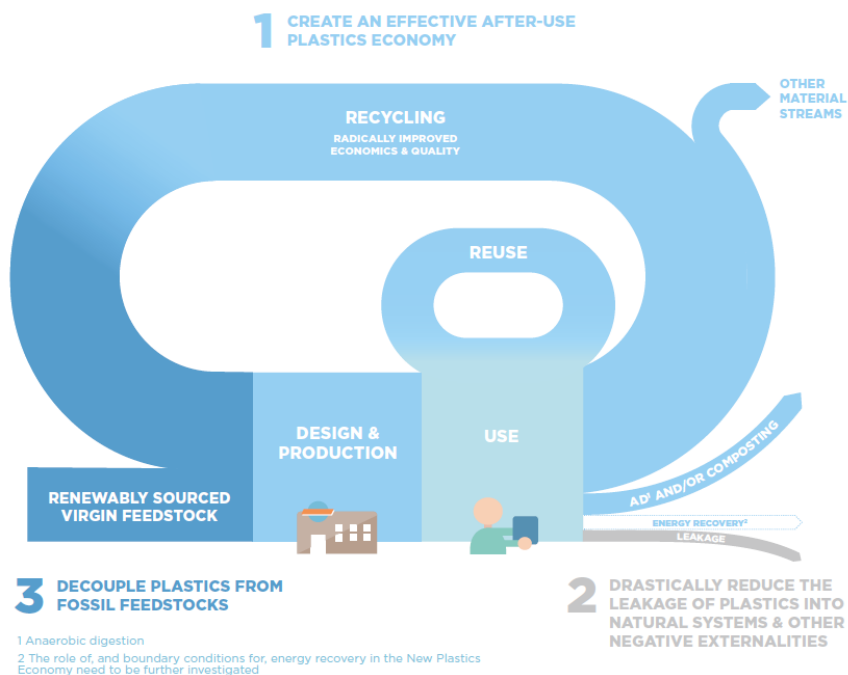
1 CREATE AN EFFECTIVE AFTER-USE PLASTICS ECONOMY

OTHER MATERIAL STREAMS

RECYCLING

RADICALLY IMPROVED ECONOMICS & QUALITY

REUSE

DESIGN & PRODUCTION

USE

RENEWABLY SOURCED VIRGIN FEEDSTOCK

AD$^1$ AND/OR COMPOSTING

ENERGY RECOVERY$^2$

LEAKAGE

3 DECOUPLE PLASTICS FROM FOSSIL FEEDSTOCKS

2 DRASTICALLY REDUCE THE LEAKAGE OF PLASTICS INTO NATURAL SYSTEMS & OTHER NEGATIVE EXTERNALITIES

1 Anaerobic digestion

2 The role of, and boundary conditions for, energy recovery in the New Plastics Economy need to be further investigated